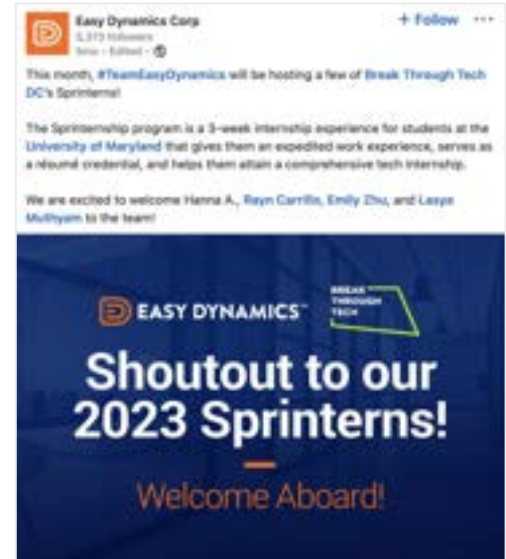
Easy Dynamics Corp
5,373 followers
5mo • Edited •

+ Follow ···

This month, #TeamEasyDynamics will be hosting a few of Break Through Tech DC's Sprinterns!

The Sprinternship program is a 3-week internship experience for students at the University of Maryland that gives them an expedited work experience, serves as a résumé credential, and helps them attain a comprehensive tech internship.

We are excited to welcome Hanna A., Rayn Carrillo, Emily Zhu, and Lasya Muthyam to the team!

EASY DYNAMICS™

BREAK THROUGH TECH

Shoutout to our 2023 Sprinterns!

Welcome Aboard!